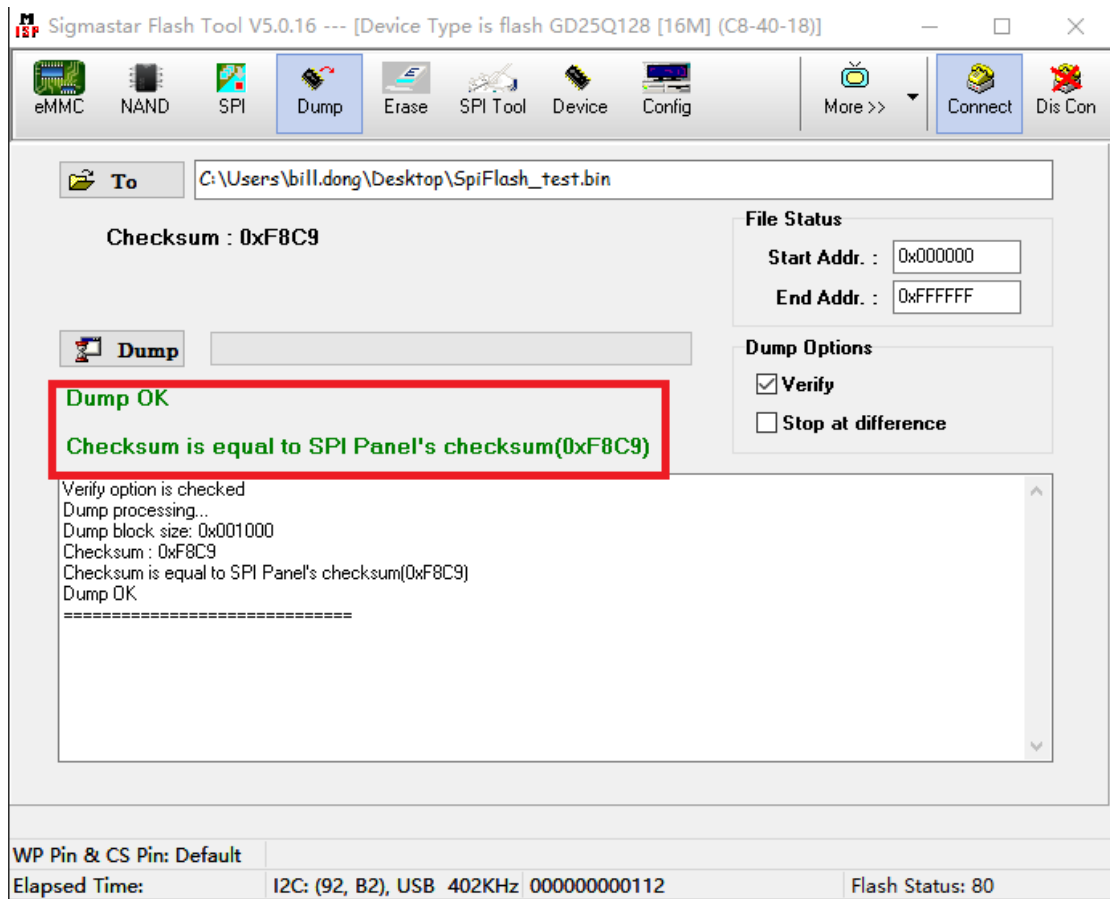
Sigmastar Flash Tool V5.0.16 --- [Device Type is flash GD25Q128 [16M] (C8-40-18)]

eMMC NAND SPI Dump Erase SPI Tool Device Config More >> Connect Dis Con

To C:\Users\bill.dong\Desktop\SpiFlash_test.bin

Checksum : 0xF8C9

File Status
Start Addr. : 0x000000
End Addr. : 0xFFFFFF

Dump

Dump Options
Verify
Stop at difference

Dump OK

Checksum is equal to SPI Panel's checksum(0xF8C9)

Verify option is checked
Dump processing...
Dump block size: 0x001000
Checksum : 0xF8C9
Checksum is equal to SPI Panel's checksum(0xF8C9)
Dump OK
==============================

WP Pin & CS Pin: Default
Elapsed Time: I2C: (92, B2), USB 402KHz 000000000112 Flash Status: 80